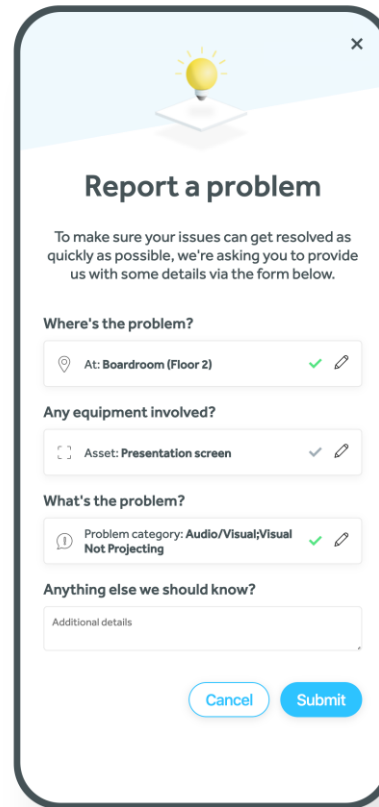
×

Report a problem

To make sure your issues can get resolved as quickly as possible, we're asking you to provide us with some details via the form below.

Where's the problem?

At: **Boardroom (Floor 2)**

Any equipment involved?

Asset: **Presentation screen**

What's the problem?

Problem category: **Audio/Visual;Visual Not Projecting**

Anything else we should know?

Additional details

Cancel

Submit